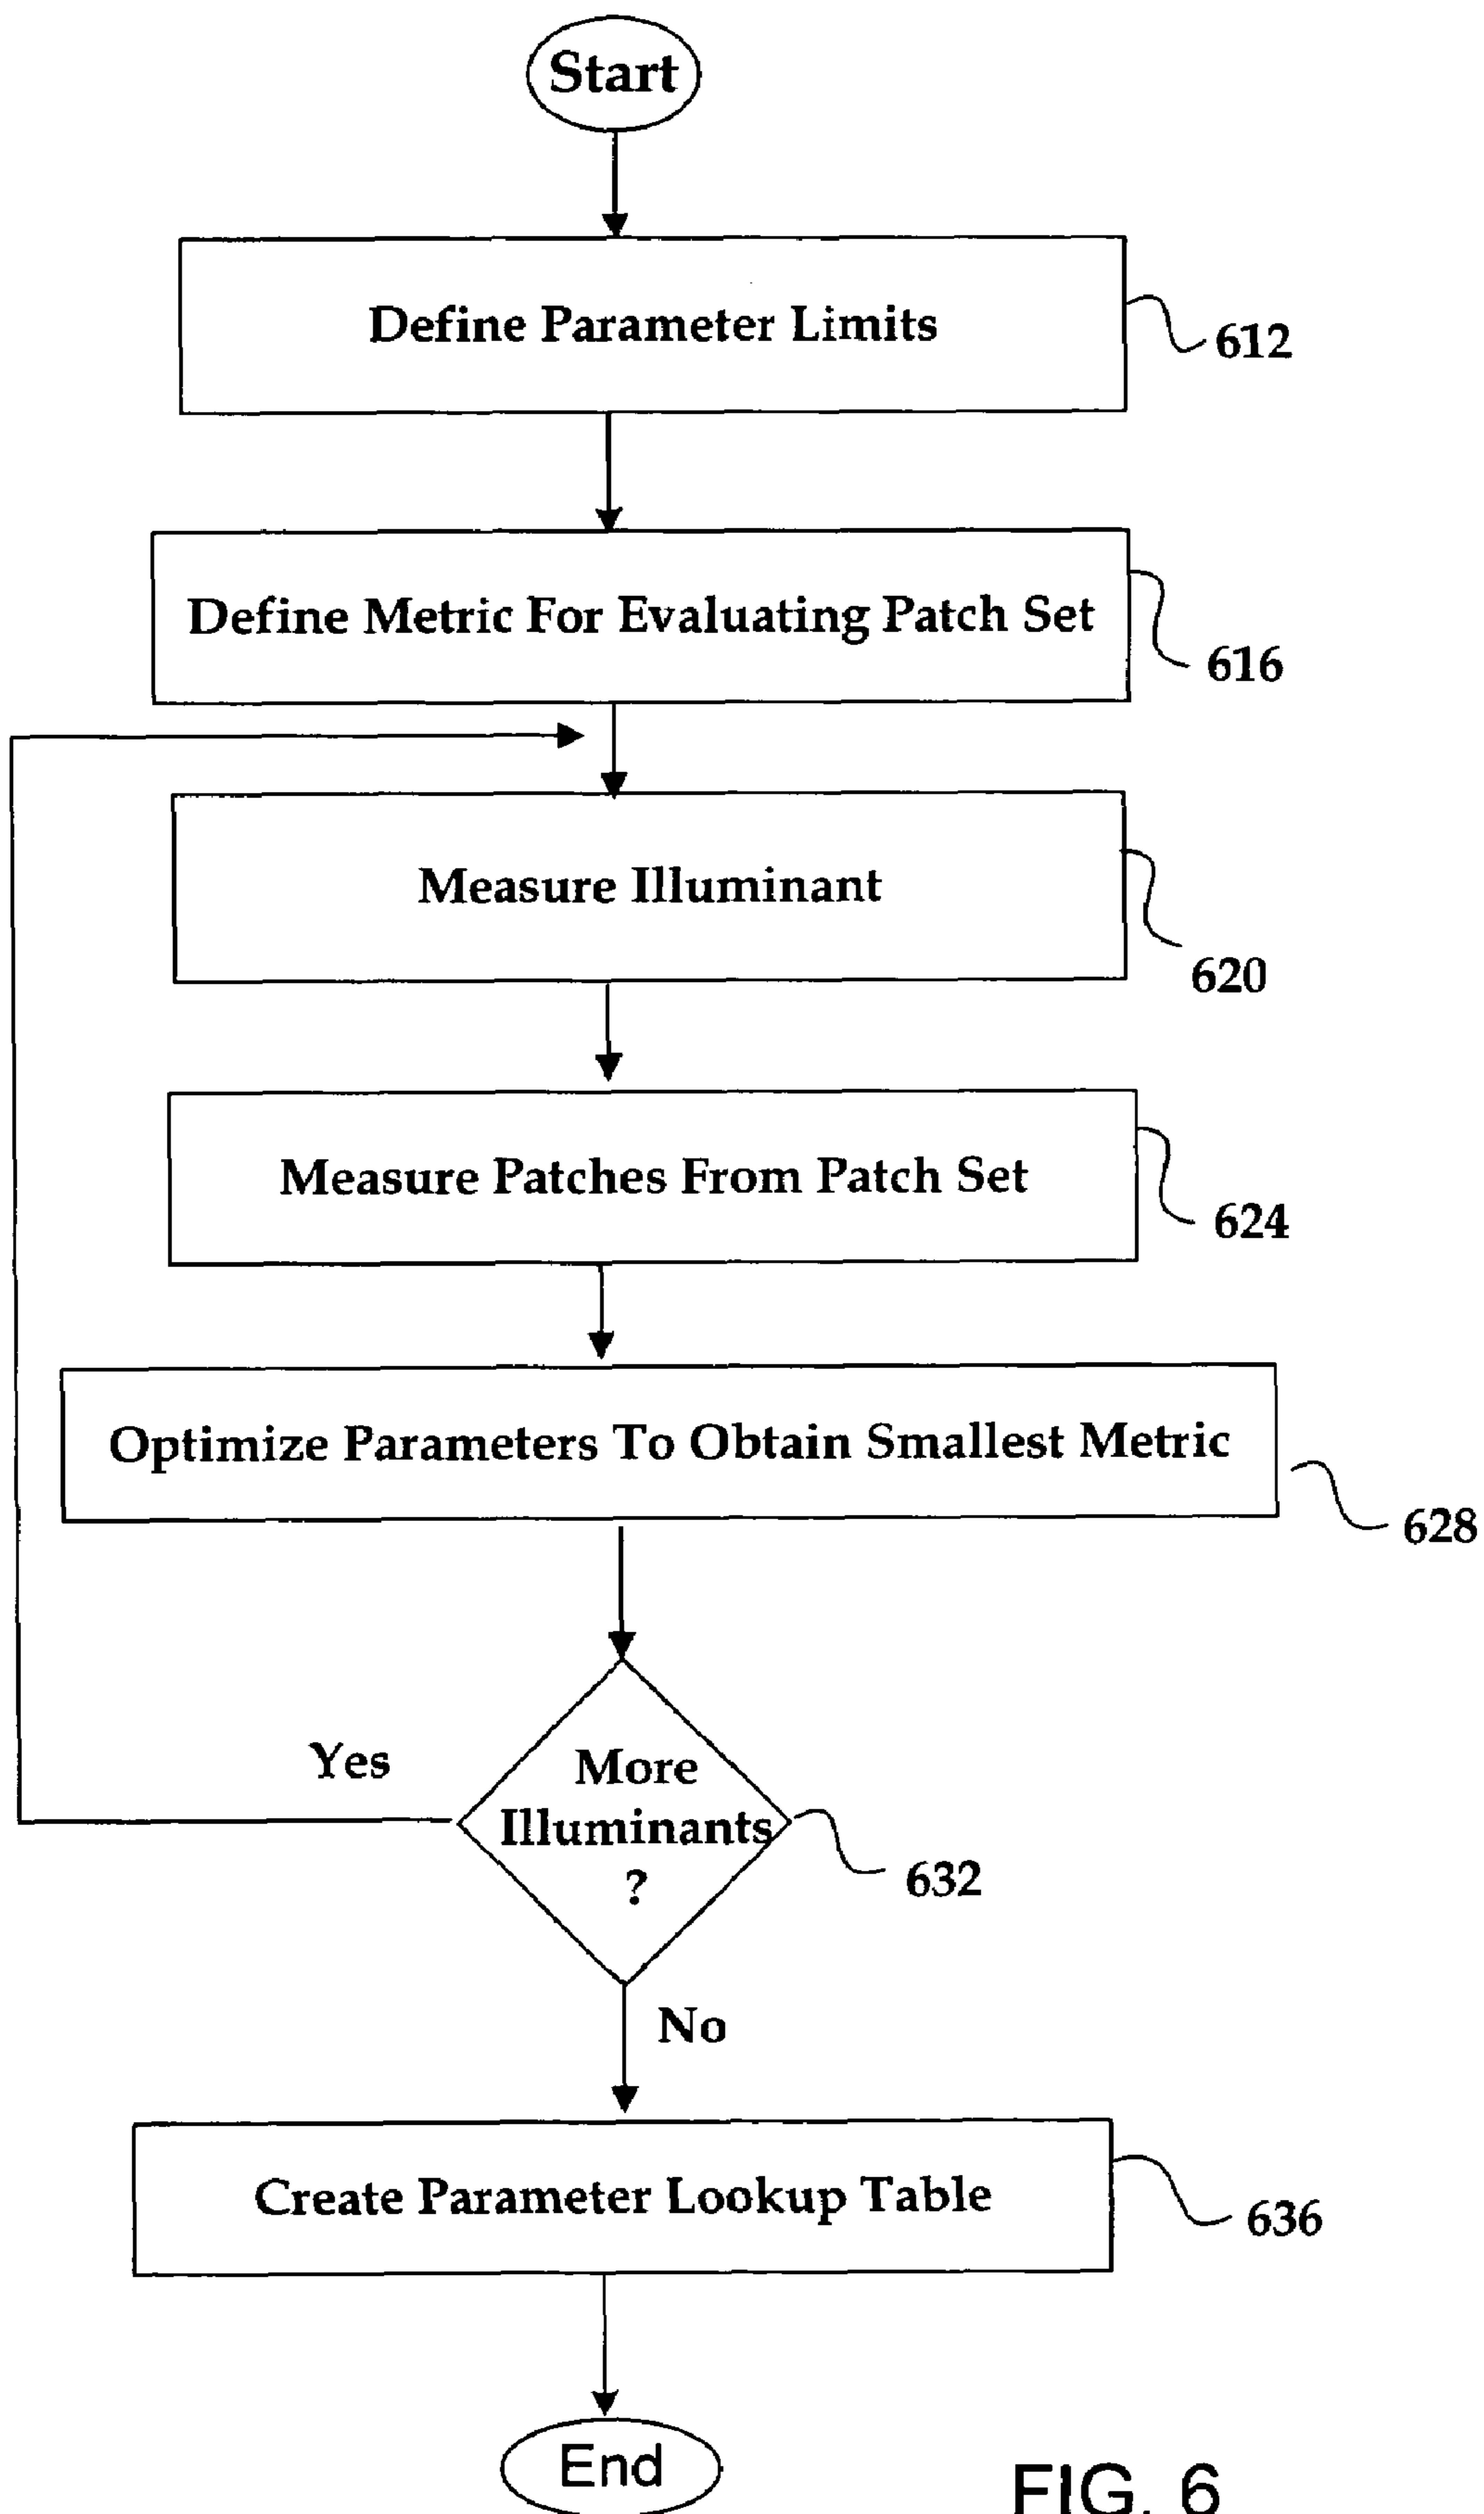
Start

Define Parameter Limits

612

Define Metric For Evaluating Patch Set

616

Measure Illuminant

620

Measure Patches From Patch Set

624

Optimize Parameters To Obtain Smallest Metric

628

Yes

More Illuminants ?

632

No

Create Parameter Lookup Table

636

End

FIG. 6